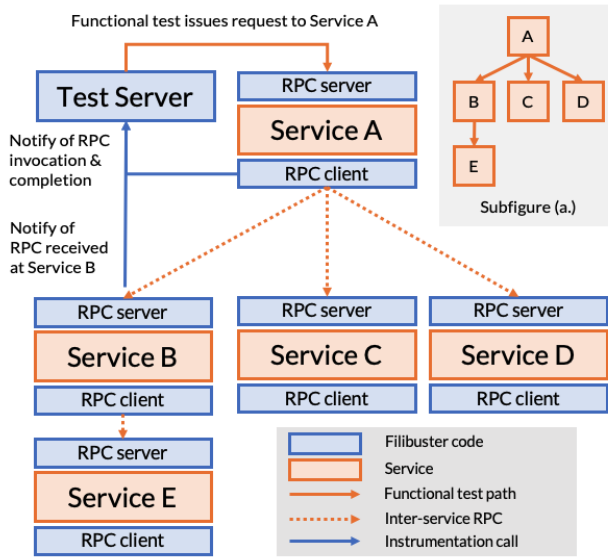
Functional test issues request to Service A

Test Server

RPC server

Service A

RPC client

Notify of RPC invocation & completion

Notify of RPC received at Service B

A

B

C

D

E

Subfigure (a.)

RPC server

Service B

RPC client

RPC server

Service C

RPC client

RPC server

Service D

RPC client

RPC server

Service E

RPC client

Filibuster code

Service

Functional test path

Inter-service RPC

Instrumentation call